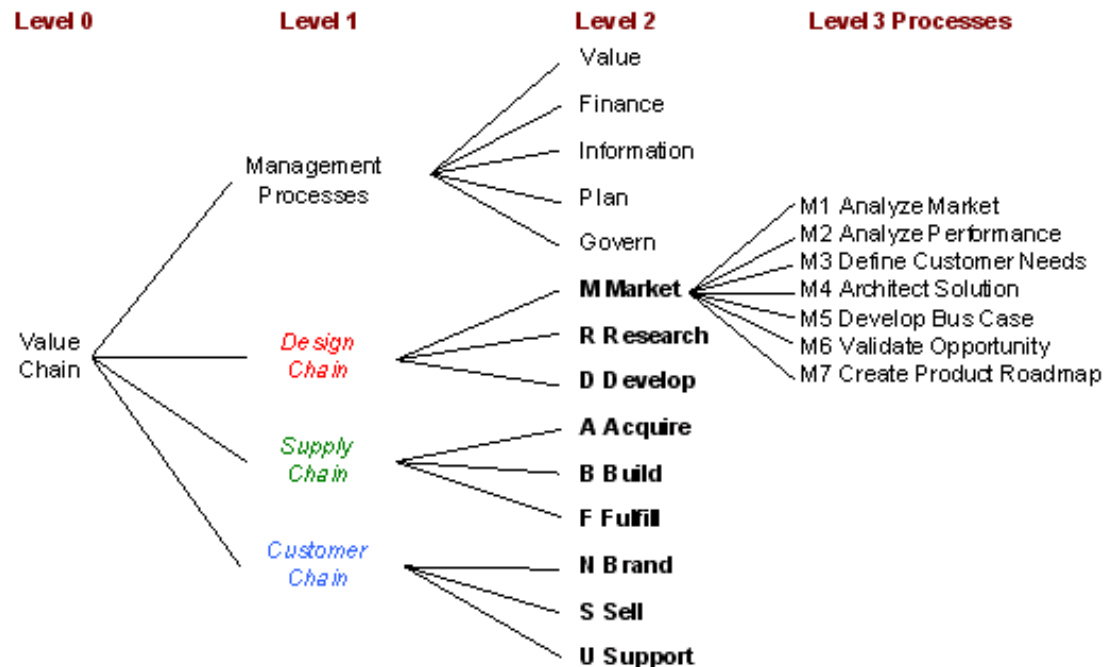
Level 0

Level 1

Level 2

Level 3 Processes

Value Chain

Management Processes

Design Chain

Supply Chain

Customer Chain

Value

Finance

Information

Plan

Govern

M Market

R Research

D Develop

A Acquire

B Build

F Fulfill

N Brand

S Sell

U Support

M1 Analyze Market

M2 Analyze Performance

M3 Define Customer Needs

M4 Architect Solution

M5 Develop Bus Case

M6 Validate Opportunity

M7 Create Product Roadmap